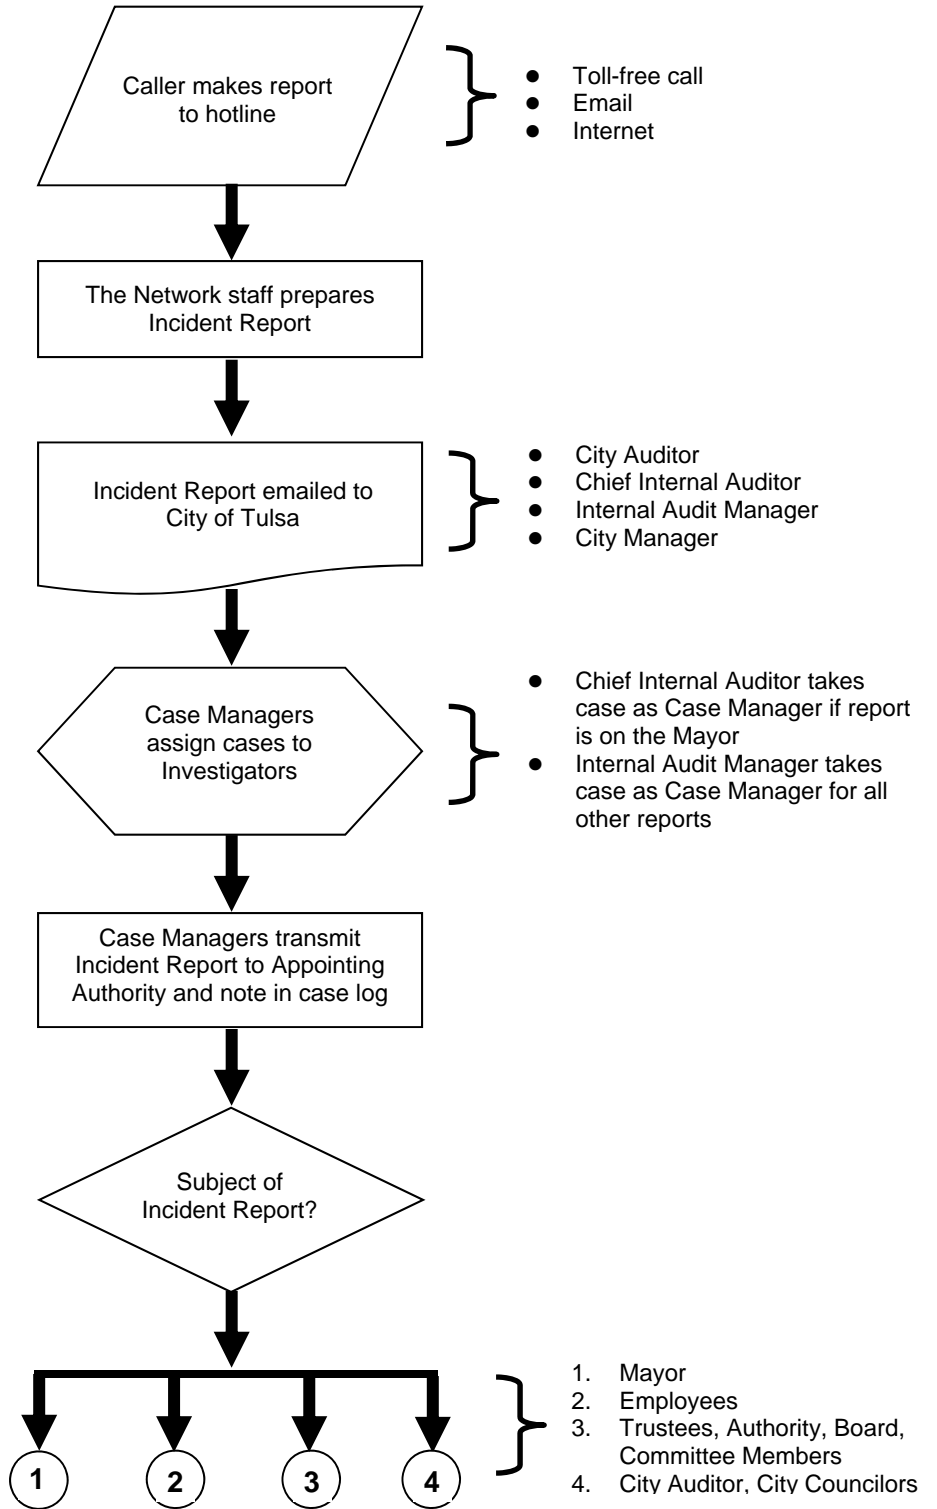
Caller makes report to hotline

- Toll-free call
- Email
- Internet

The Network staff prepares Incident Report

Incident Report emailed to City of Tulsa

- City Auditor
- Chief Internal Auditor
- Internal Audit Manager
- City Manager

Case Managers assign cases to Investigators

- Chief Internal Auditor takes case as Case Manager if report is on the Mayor
- Internal Audit Manager takes case as Case Manager for all other reports

Case Managers transmit Incident Report to Appointing Authority and note in case log

Subject of Incident Report?

1. Mayor
2. Employees
3. Trustees, Authority, Board, Committee Members
4. City Auditor, City Councilors

1 2 3 4